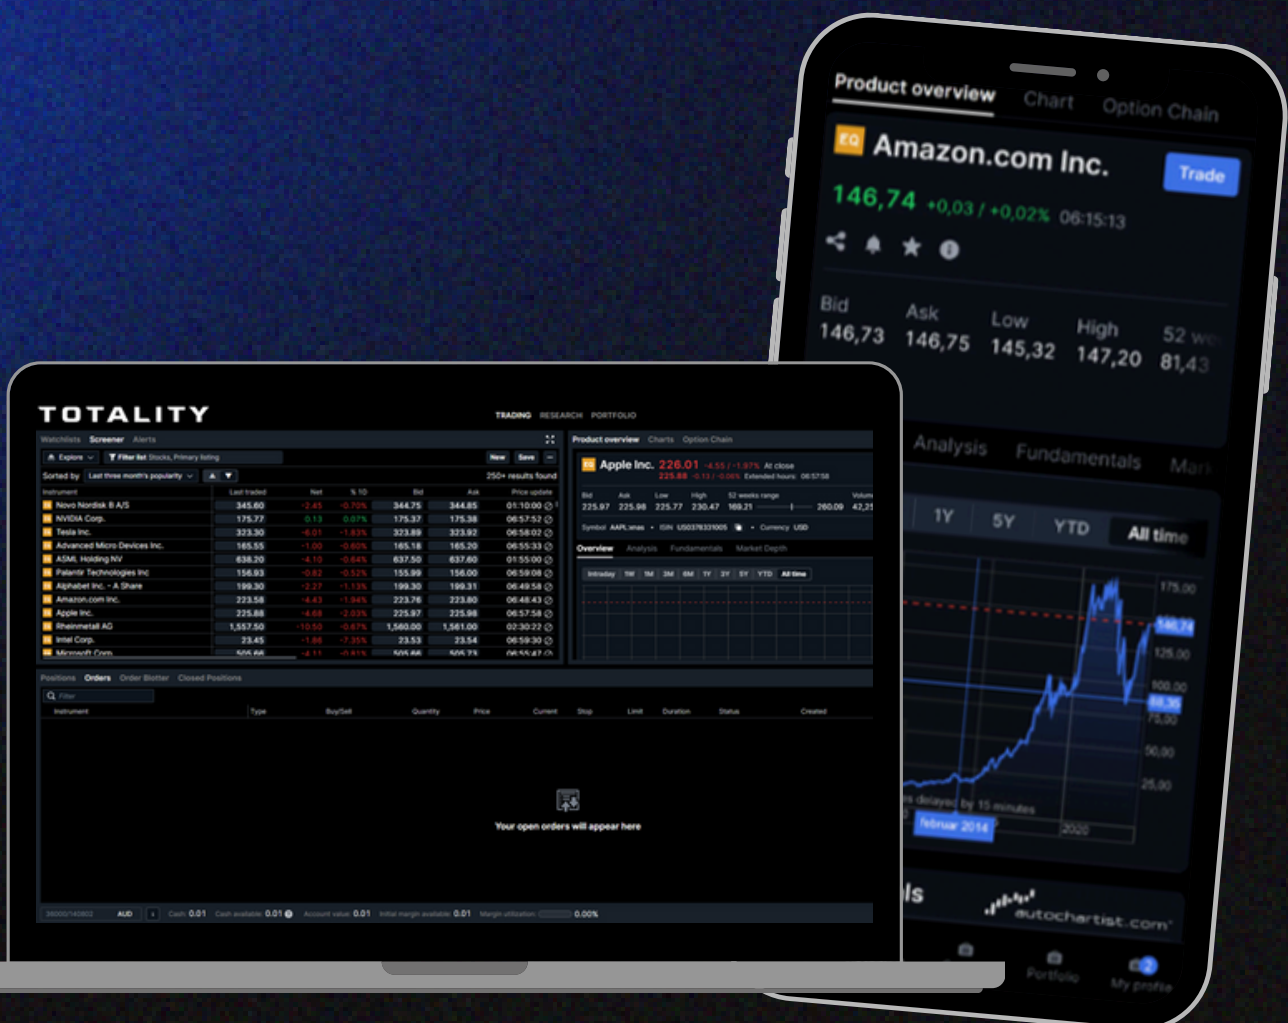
Product overview Chart Option Chain

EQ Amazon.com Inc. Trade

146,74 +0,03 / +0,02% 06:15:13

| Bid | Ask | Low | High | 52 we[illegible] |
|---|---|---|---|---|
| 146,73 | 146,75 | 145,32 | 147,20 | 81,43 |

Analysis Fundamentals Mar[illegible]

1Y 5Y YTD All time

175,00
146,74
125,00
100,00
88,38
75,00
50,00
25,00

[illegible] delayed by 15 minutes
Februar 2014 2020

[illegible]ls autochartist.com

Portfolio My profile

TOTALITY

TRADING RESEARCH PORTFOLIO

Watchlists Screener Alerts

Explore Filter list Stocks, Primary listing New Save

Sorted by Last three month's popularity 250+ results found

| Instrument | Last traded | Net | % 1D | Bid | Ask | Price update |
|---|---|---|---|---|---|---|
| Novo Nordisk B A/S | 345.80 | -2.45 | -0.70% | 344.75 | 344.85 | 01:10:00 |
| NVIDIA Corp. | 175.77 | 0.13 | 0.07% | 175.37 | 175.38 | 06:57:52 |
| Tesla Inc. | 323.30 | -6.01 | -1.83% | 323.89 | 323.92 | 06:58:02 |
| Advanced Micro Devices Inc. | 165.55 | -1.00 | -0.60% | 165.18 | 165.20 | 06:55:33 |
| ASML Holding NV | 638.20 | -4.10 | -0.64% | 637.50 | 637.60 | 01:55:00 |
| Palantir Technologies Inc | 156.93 | -0.82 | -0.52% | 155.99 | 156.00 | 06:59:08 |
| Alphabet Inc. - A Share | 199.30 | -2.27 | -1.13% | 199.30 | 199.31 | 06:49:58 |
| Amazon.com Inc. | 223.58 | -4.43 | -1.94% | 223.76 | 223.80 | 06:48:43 |
| Apple Inc. | 225.88 | -4.68 | -2.03% | 225.97 | 225.98 | 06:57:58 |
| Rheinmetall AG | 1,557.50 | -10.50 | -0.67% | 1,560.00 | 1,561.00 | 02:30:22 |
| Intel Corp. | 23.45 | -1.86 | -7.35% | 23.53 | 23.54 | 06:59:30 |
| Microsoft Corp. | 505.66 | -4.11 | -0.81% | 505.66 | 505.73 | 06:55:47 |

Product overview Charts Option Chain

EQ Apple Inc. 226.01 -4.55 / -1.97% At close
225.88 -0.13 / -0.06% Extended hours: 06:57:58

| Bid | Ask | Low | High | 52 weeks range | Volu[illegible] |
|---|---|---|---|---|---|
| 225.97 | 225.98 | 225.77 | 230.47 | 169.21 — 260.09 | 42,2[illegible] |

Symbol AAPL:xnas • ISIN US0378331005 • Currency USD

Overview Analysis Fundamentals Market Depth

Intraday 1W 1M 3M 6M 1Y 3Y 5Y YTD All time

Positions Orders Order Blotter Closed Positions

Filter

| Instrument | Type | Buy/Sell | Quantity | Price | Current | Stop | Limit | Duration | Status | Created |
|---|---|---|---|---|---|---|---|---|---|---|

Your open orders will appear here

38000/140802 AUD Cash: 0.01 Cash available: 0.01 Account value: 0.01 Initial margin available: 0.01 Margin utilisation: 0.00%